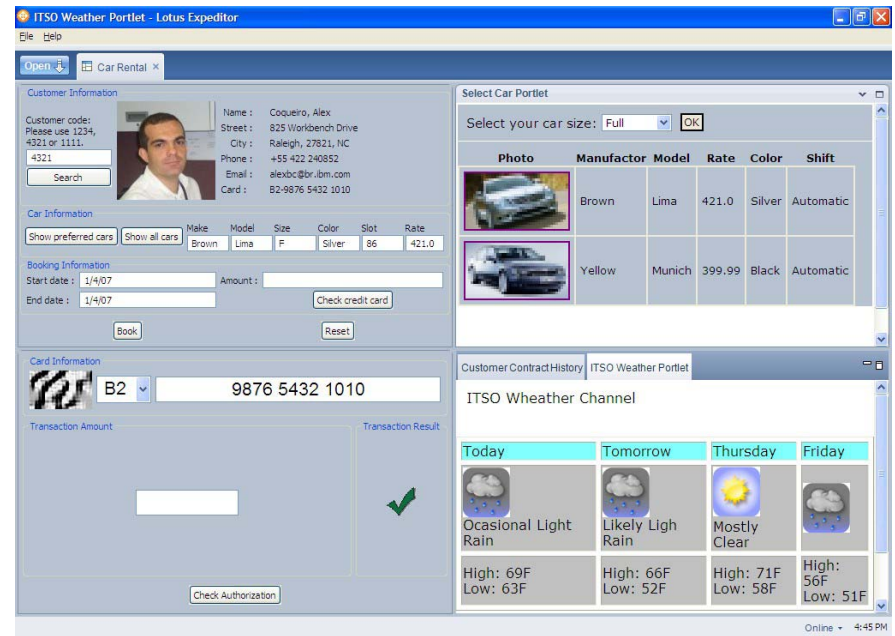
ITSO Weather Portlet - Lotus Expeditor

File Help

Open
Car Rental ×

Customer Information

Customer code: Please use 1234, 4321 or 1111.

4321

Search

Name : Coqueiro, Alex
Street : 825 Workbench Drive
City : Raleigh, 27821, NC
Phone : +55 422 240852
Email : alexbc@br.ibm.com
Card : B2-9876 5432 1010

Car Information

Show preferred cars
Show all cars

| Make | Model | Size | Color | Slot | Rate |
|---|---|---|---|---|---|
| Brown | Lima | F | Silver | 86 | 421.0 |

Booking Information

Start date : 1/4/07
Amount :
End date : 1/4/07
Check credit card

Book
Reset

Card Information

B2
9876 5432 1010

Transaction Amount
Transaction Result

Check Authorization

Select Car Portlet

Select your car size: Full OK

| Photo | Manufactor | Model | Rate | Color | Shift |
|---|---|---|---|---|---|
| | Brown | Lima | 421.0 | Silver | Automatic |
| | Yellow | Munich | 399.99 | Black | Automatic |

Customer Contract History
ITSO Weather Portlet

ITSO Wheather Channel

| Today | Tomorrow | Thursday | Friday |
|---|---|---|---|
| Ocasional Light Rain | Likely Ligh Rain | Mostly Clear | |
| High: 69F Low: 63F | High: 66F Low: 52F | High: 71F Low: 58F | High: 56F Low: 51F |

Online 4:45 PM